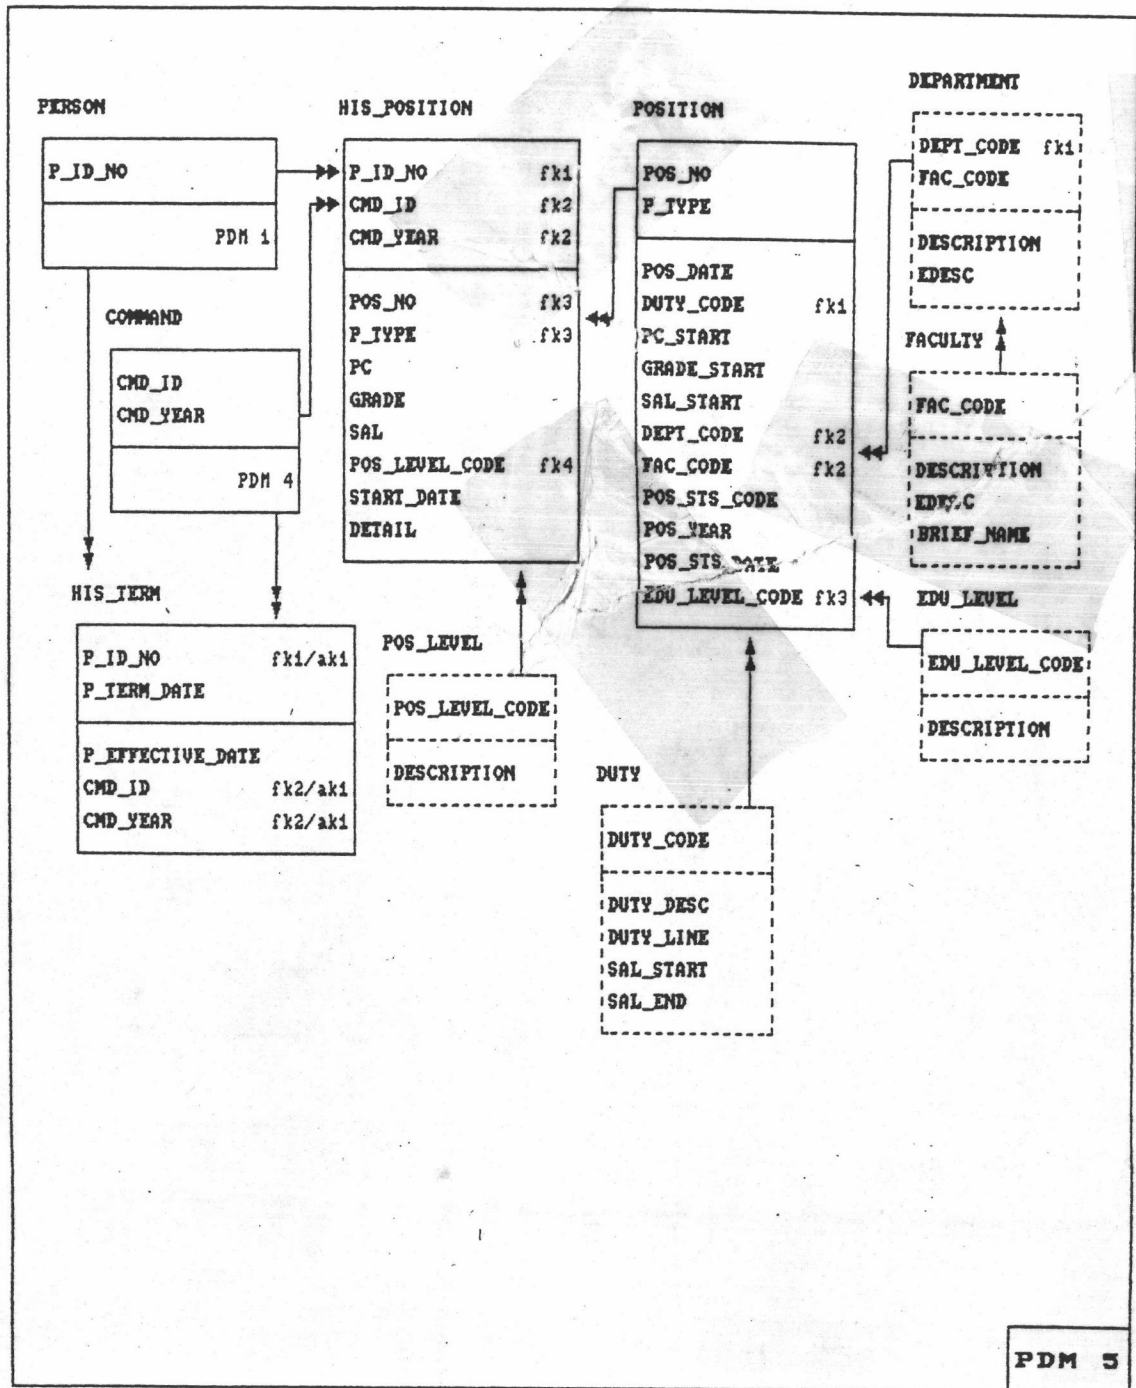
PERSON

P_ID_NO

PDM 1

HIS_POSITION

P_ID_NO fk1
CMD_ID fk2
CMD_YEAR fk2

POS_NO fk3
P_TYPE fk3
PC
GRADE
SAL
POS_LEVEL_CODE fk4
START_DATE
DETAIL

POSITION

POS_NO
P_TYPE

POS_DATE
DUTY_CODE fk1
PC_START
GRADE_START
SAL_START
DEPT_CODE fk2
FAC_CODE fk2
POS_STS_CODE
POS_YEAR
POS_STS_DATE
EDU_LEVEL_CODE fk3

DEPARTMENT

DEPT_CODE fk1
FAC_CODE

DESCRIPTION
EDESC

FACULTY

FAC_CODE

DESCRIPTION
EDESC
BRIEF_NAME

COMMAND

CMD_ID
CMD_YEAR

PDM 4

HIS_TERM

P_ID_NO fk1/ak1
P_TERM_DATE

P_EFFECTIVE_DATE
CMD_ID fk2/ak1
CMD_YEAR fk2/ak1

POS_LEVEL

POS_LEVEL_CODE

DESCRIPTION

EDU_LEVEL

EDU_LEVEL_CODE

DESCRIPTION

DUTY

DUTY_CODE

DUTY_DESC
DUTY_LINE
SAL_START
SAL_END

PDM 5